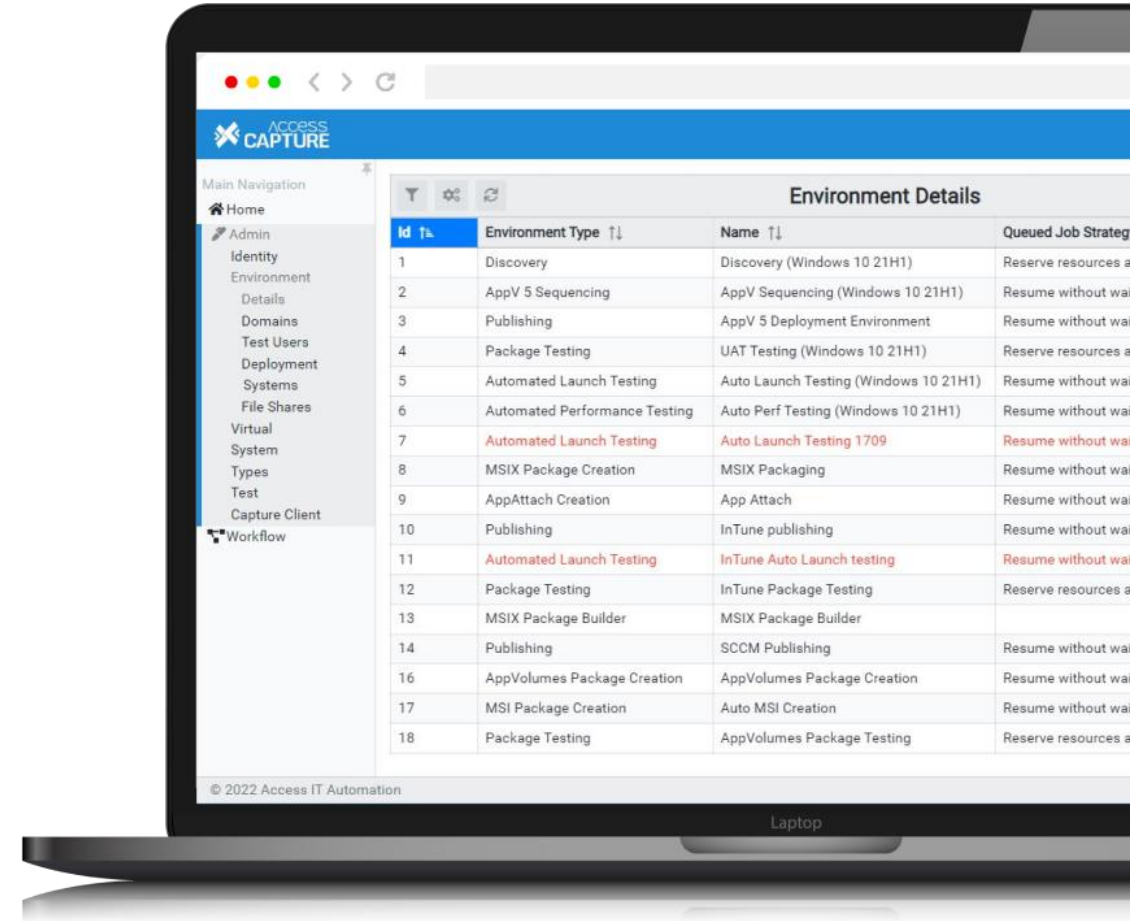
ACCESS CAPTURE

Main Navigation
Home
Admin
Identity
Environment
Details
Domains
Test Users
Deployment
Systems
File Shares
Virtual
System
Types
Test
Capture Client
Workflow

Environment Details

| Id | Environment Type | Name | Queued Job Strateg |
|---|---|---|---|
| 1 | Discovery | Discovery (Windows 10 21H1) | Reserve resources a |
| 2 | AppV 5 Sequencing | AppV Sequencing (Windows 10 21H1) | Resume without wai |
| 3 | Publishing | AppV 5 Deployment Environment | Resume without wai |
| 4 | Package Testing | UAT Testing (Windows 10 21H1) | Reserve resources a |
| 5 | Automated Launch Testing | Auto Launch Testing (Windows 10 21H1) | Resume without wai |
| 6 | Automated Performance Testing | Auto Perf Testing (Windows 10 21H1) | Resume without wai |
| 7 | Automated Launch Testing | Auto Launch Testing 1709 | Resume without wai |
| 8 | MSIX Package Creation | MSIX Packaging | Resume without wai |
| 9 | AppAttach Creation | App Attach | Resume without wai |
| 10 | Publishing | InTune publishing | Resume without wai |
| 11 | Automated Launch Testing | InTune Auto Launch testing | Resume without wai |
| 12 | Package Testing | InTune Package Testing | Reserve resources a |
| 13 | MSIX Package Builder | MSIX Package Builder | |
| 14 | Publishing | SCCM Publishing | Resume without wai |
| 16 | AppVolumes Package Creation | AppVolumes Package Creation | Resume without wai |
| 17 | MSI Package Creation | Auto MSI Creation | Resume without wai |
| 18 | Package Testing | AppVolumes Package Testing | Reserve resources a |

© 2022 Access IT Automation

Laptop